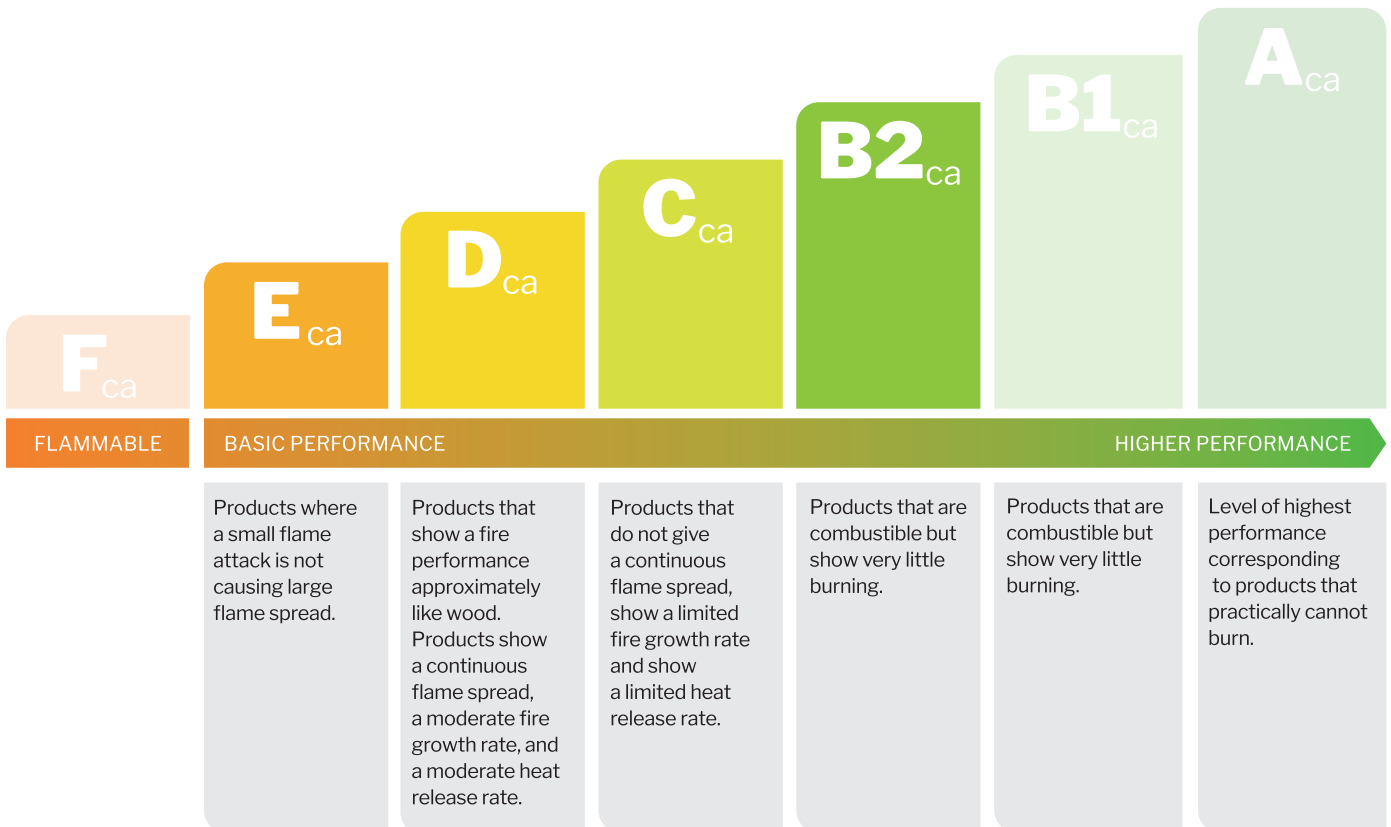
$F_{ca}$ $E_{ca}$ $D_{ca}$ $C_{ca}$ $B2_{ca}$ $B1_{ca}$ $A_{ca}$

FLAMMABLE

BASIC PERFORMANCE

HIGHER PERFORMANCE

Products where a small flame attack is not causing large flame spread.

Products that show a fire performance approximately like wood. Products show a continuous flame spread, a moderate fire growth rate, and a moderate heat release rate.

Products that do not give a continuous flame spread, show a limited fire growth rate and show a limited heat release rate.

Products that are combustible but show very little burning.

Products that are combustible but show very little burning.

Level of highest performance corresponding to products that practically cannot burn.